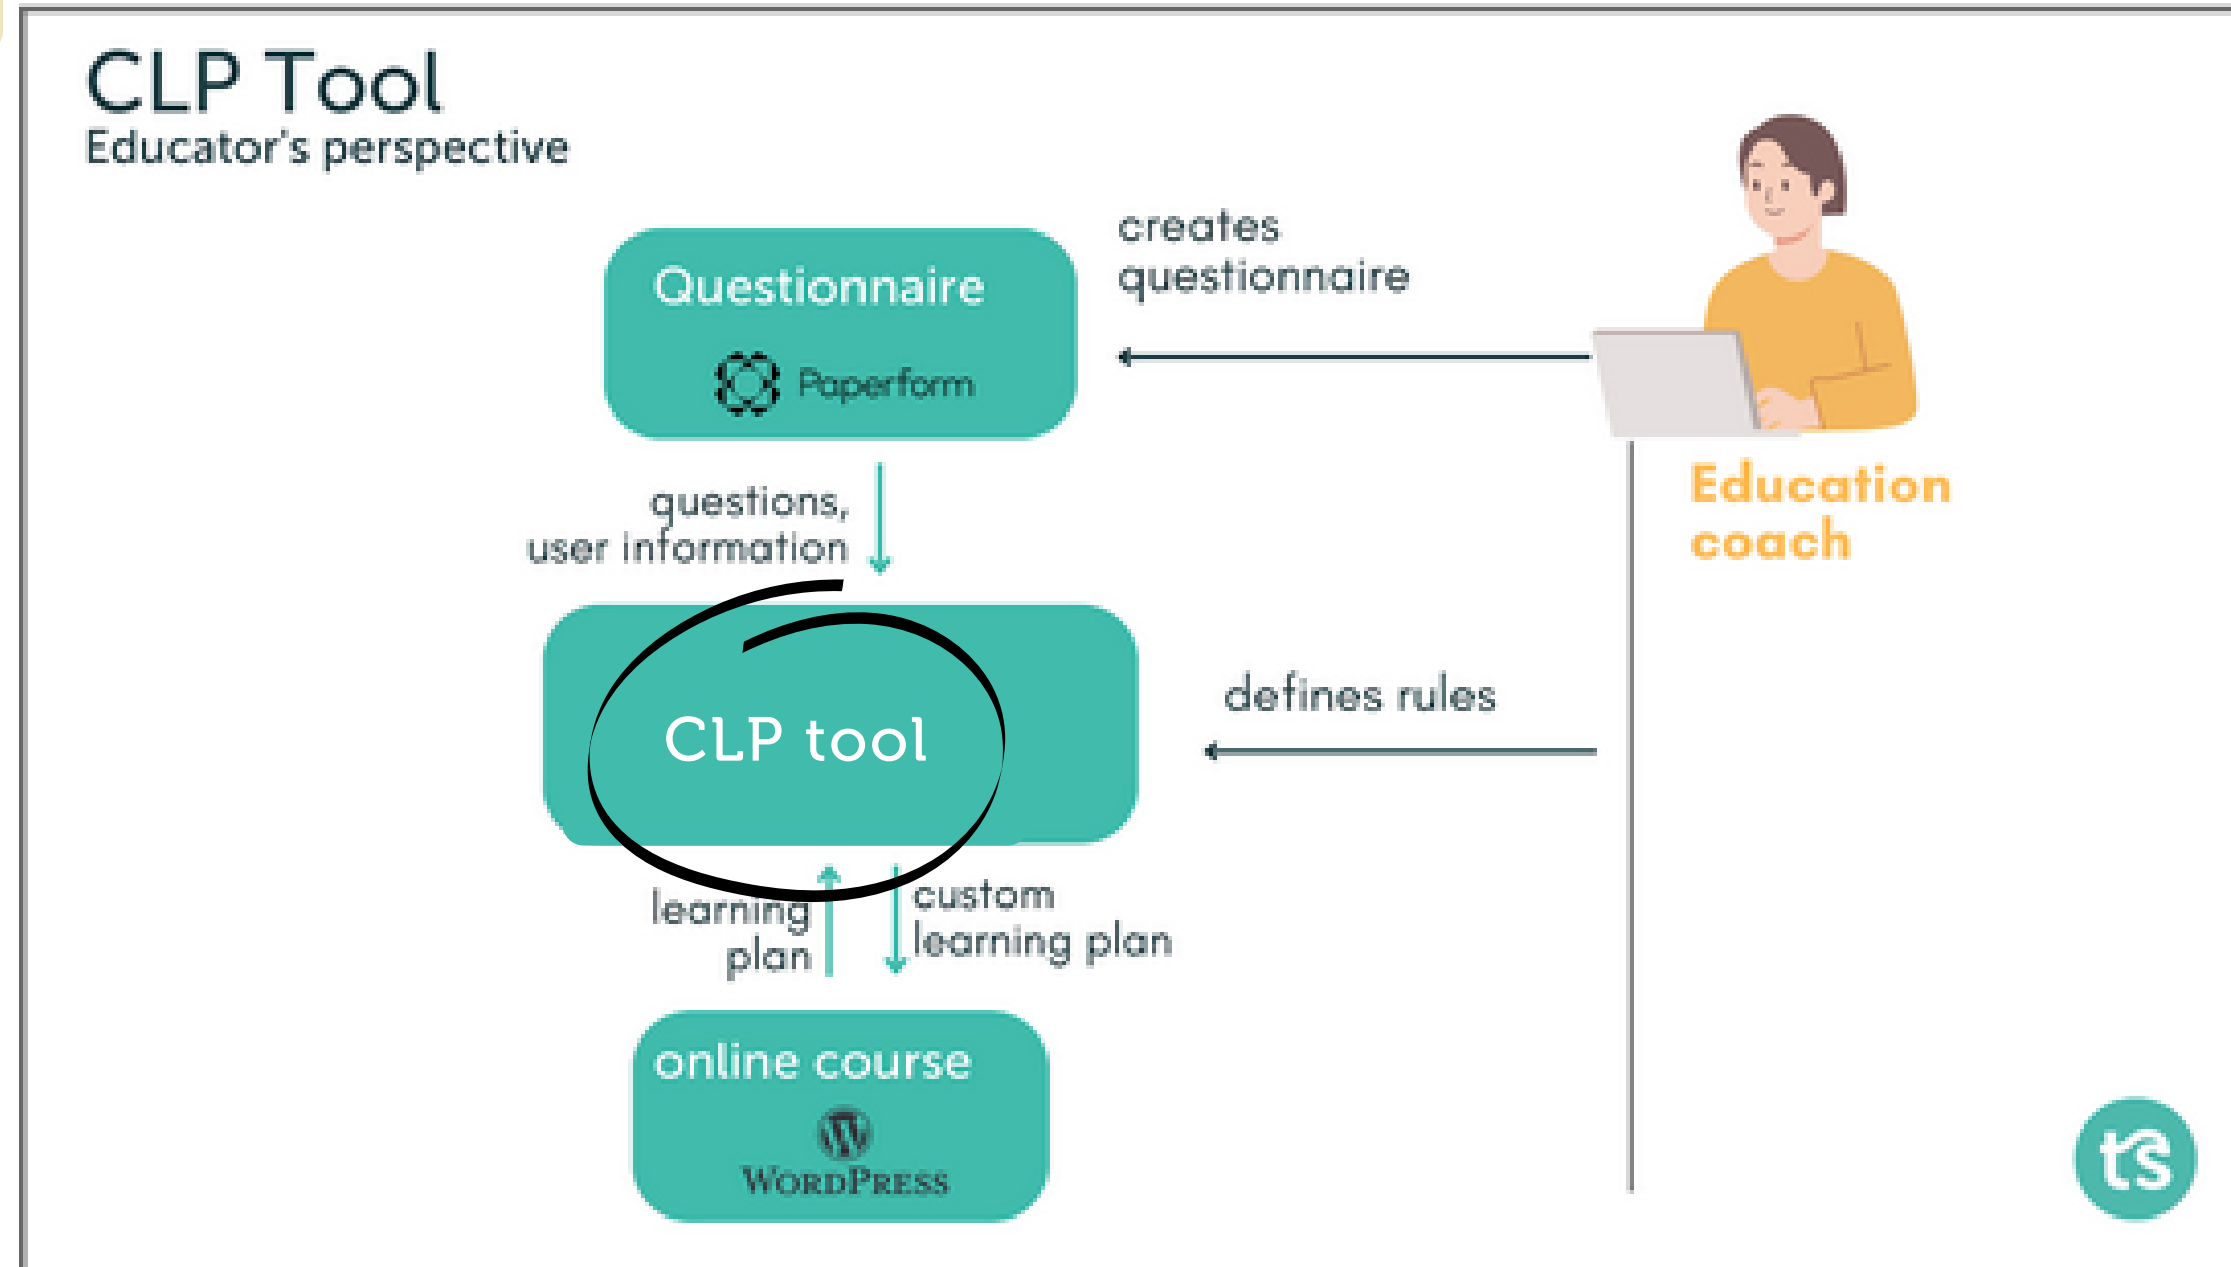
CLP Tool
Educator's perspective

creates questionnaire

Questionnaire
Paperform

Education coach

questions, user information

CLP tool

defines rules

learning plan

custom learning plan

online course
WordPress

ts